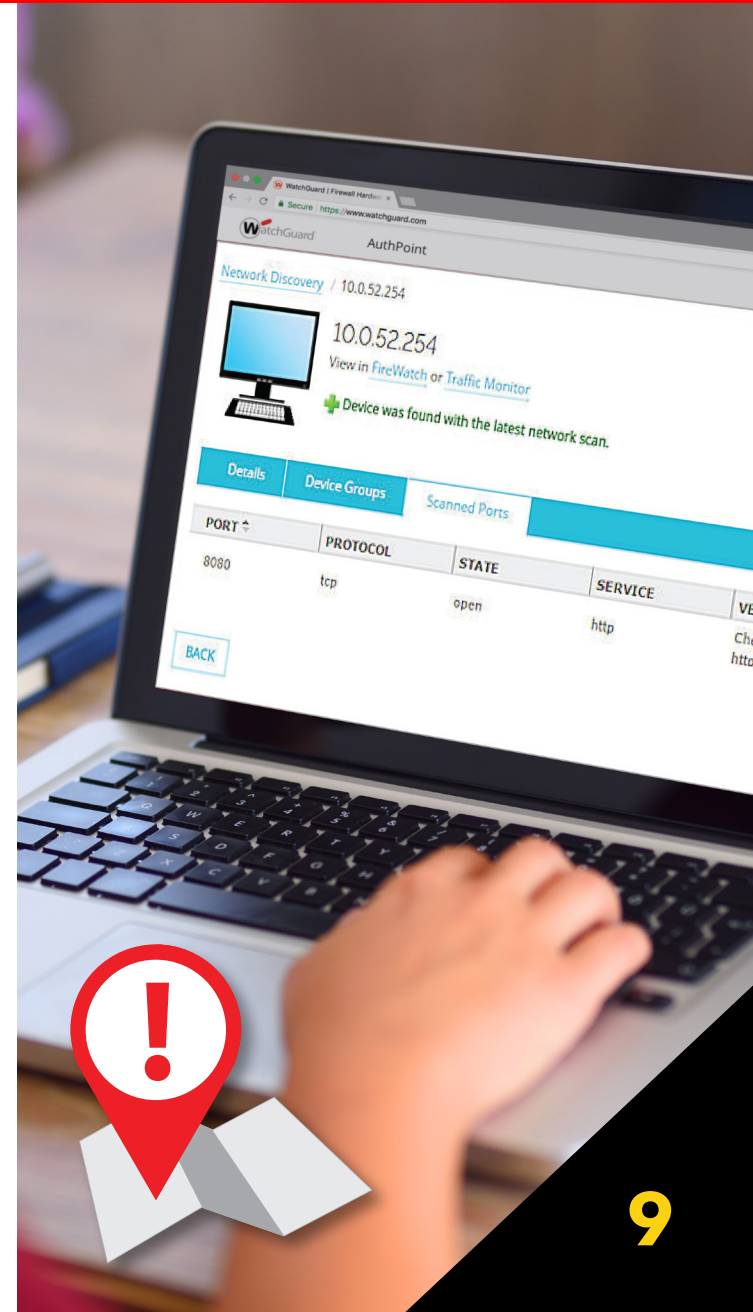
WatchGuard | Firewall Hardw ×

Secure | https://www.watchguard.com

WatchGuard

AuthPoint

Network Discovery / 10.0.52.254

10.0.52.254

View in FireWatch or Traffic Monitor

Device was found with the latest network scan.

Details | Device Groups | Scanned Ports

| PORT | PROTOCOL | STATE | SERVICE | VE |
|---|---|---|---|---|
| 8080 | tcp | open | http | Ch htt |

BACK

!

9